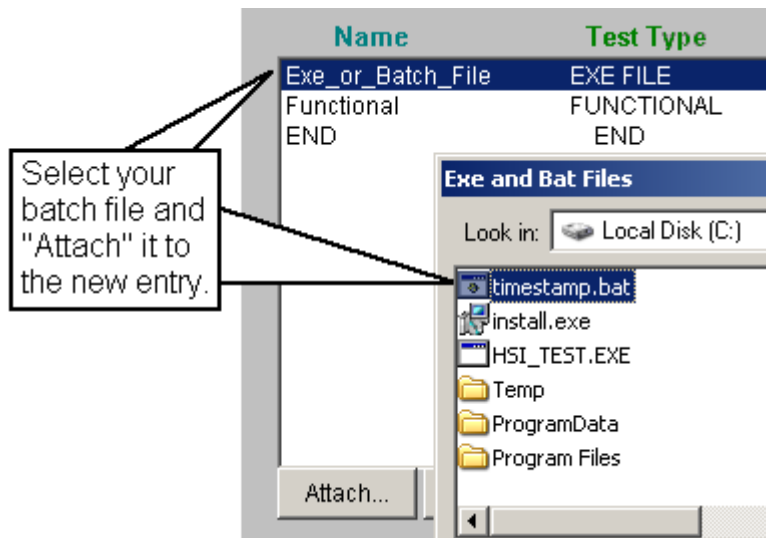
| Name | Test Type |
|---|---|
| Exe_or_Batch_File | EXE FILE |
| Functional | FUNCTIONAL |
| END | END |

Select your batch file and "Attach" it to the new entry.

Exe and Bat Files

Look in: Local Disk (C:)

timestamp.bat
install.exe
HSI_TEST.EXE
Temp
ProgramData
Program Files

Attach...